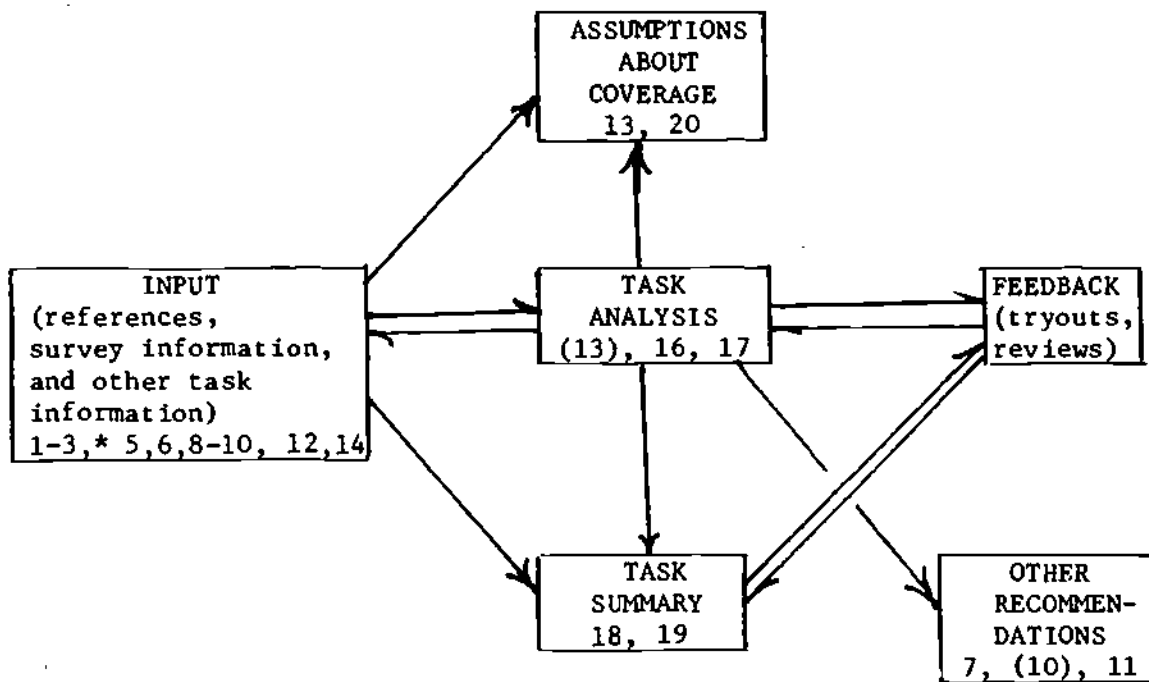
ASSUMPTIONS ABOUT COVERAGE 13, 20

INPUT (references, survey information, and other task information) 1-3,* 5,6,8-10, 12,14

TASK ANALYSIS (13), 16, 17

FEEDBACK (tryouts, reviews)

TASK SUMMARY 18, 19

OTHER RECOMMENDATIONS 7, (10), 11